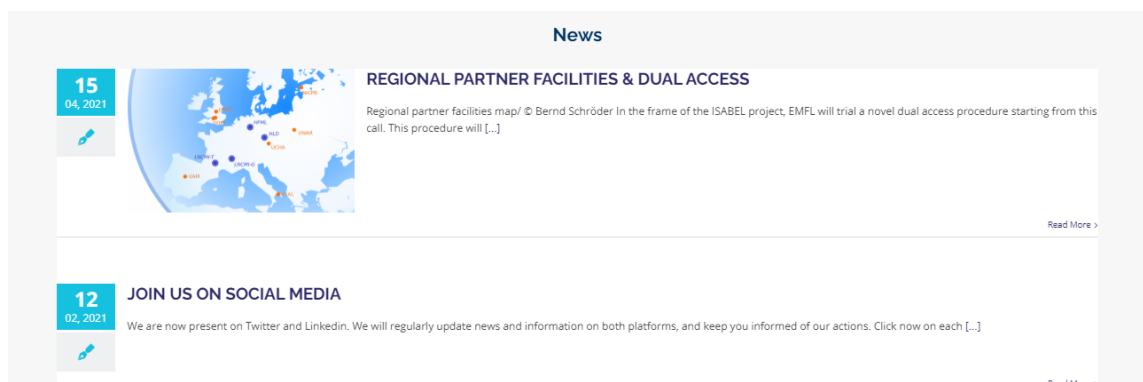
News

15
04, 2021

REGIONAL PARTNER FACILITIES & DUAL ACCESS

Regional partner facilities map/ © Bernd Schröder In the frame of the ISABEL project, EMFL will trial a novel dual access procedure starting from this call. This procedure will [...]

Read More >

12
02, 2021

JOIN US ON SOCIAL MEDIA

We are now present on Twitter and Linkedin. We will regularly update news and information on both platforms, and keep you informed of our actions. Click now on each [...]

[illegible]